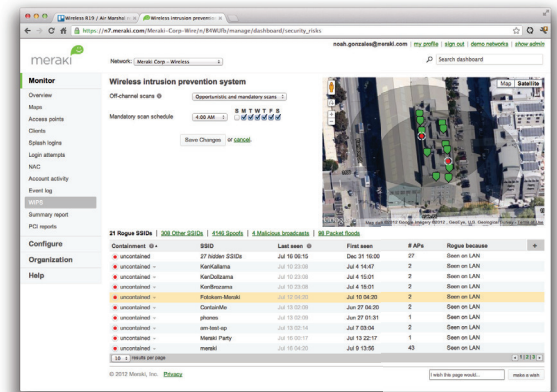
Wireless R19 / Air Marshal | Wireless intrusion prevention

https://n7.meraki.com/Meraki-Corp-Wire/n/B4WUfb/manage/dashboard/security_risks

meraki

noah.gonzales@meraki.com | my profile | sign out | demo networks | show admin

Network: Meraki Corp - Wireless

Search dashboard

Monitor
Overview
Maps
Access points
Clients
Splash logins
Login attempts
NAC
Account activity
Event log
WIPS
Summary report
PCI reports

Configure

Organization

Help

Wireless intrusion prevention system

Off-channel scans: Opportunistic and mandatory scans

Mandatory scan schedule: 4:00 AM S M T W T F S

Save Changes or cancel.

Map Satellite

Map data ©2012 Google, Imagery ©2012, GeoEye, U.S. Geological Survey - Terms of Use

21 Rogue SSIDs | 308 Other SSIDs | 4146 Spoofs | 4 Malicious broadcasts | 98 Packet floods

| Containment | SSID | Last seen | First seen | # APs | Rogue because |
|---|---|---|---|---|---|
| uncontained | 27 hidden SSIDs | Jul 16 06:15 | Dec 31 16:00 | 27 | Seen on LAN |
| uncontained | KenKallama | Jul 16 03:06 | Jul 4 14:47 | 2 | Seen on LAN |
| uncontained | KenDollzama | Jul 16 03:08 | Jul 4 15:01 | 2 | Seen on LAN |
| uncontained | KenBrozama | Jul 16 03:08 | Jul 4 15:01 | 2 | Seen on LAN |
| uncontained | Fotokem-Meraki | Jul 16 04:20 | Jul 10 04:20 | 2 | Seen on LAN |
| uncontained | ContainMe | Jul 16 03:06 | Jun 27 04:20 | 2 | Seen on LAN |
| uncontained | phones | Jul 16 03:06 | Jun 27 01:31 | 1 | Seen on LAN |
| uncontained | am-test-ap | Jul 16 03:14 | Jul 7 03:04 | 2 | Seen on LAN |
| uncontained | Meraki Party | Jul 16 03:17 | Jul 13 22:17 | 1 | Seen on LAN |
| uncontained | meraki | Jul 16 04:20 | Jul 9 13:56 | 43 | Seen on LAN |

10 results per page

1 2 3

© 2012 Meraki, Inc. Privacy

I wish this page would... make a wish